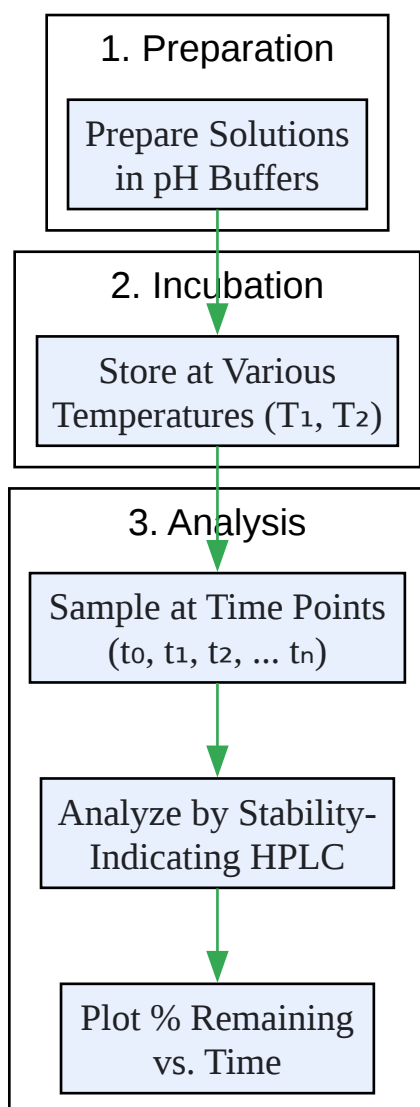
1. Preparation

Prepare Solutions in pH Buffers

2. Incubation

Store at Various Temperatures ($T_1$, $T_2$)

3. Analysis

Sample at Time Points ($t_0$, $t_1$, $t_2$, ... $t_n$)

Analyze by Stability-Indicating HPLC

Plot % Remaining vs. Time